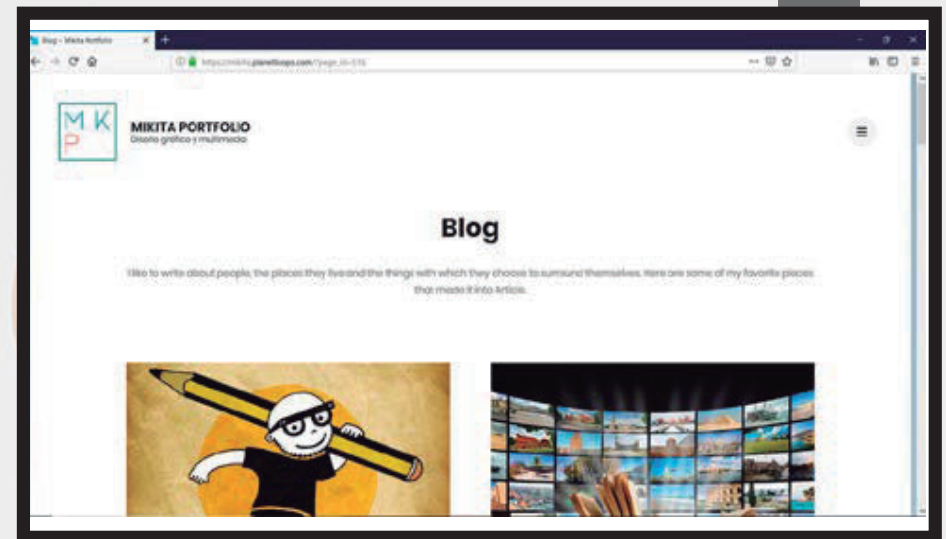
Blog – Mikita Portfolio

https://mikita.planetloops.com/?page_id=576

M K P

MIKITA PORTFOLIO

Diseño gráfico y multimedia

Blog

I like to write about people, the places they live and the things with which they choose to surround themselves. Here are some of my favorite places that made it into Article.